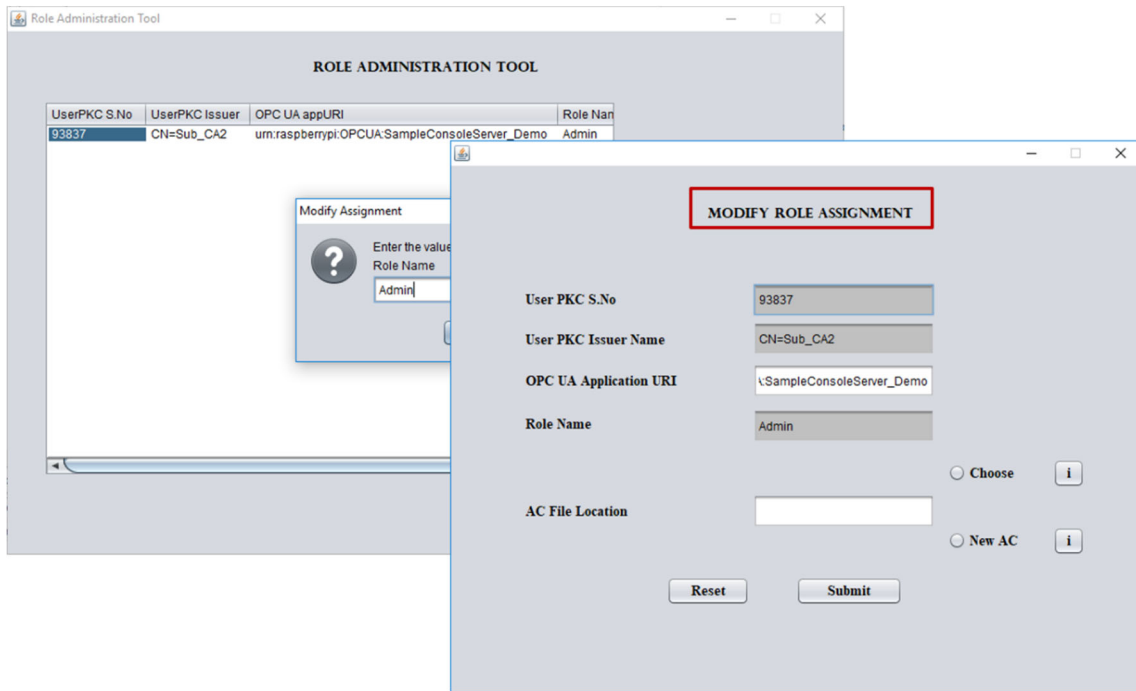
Role Administration Tool

ROLE ADMINISTRATION TOOL

| UserPKC S.No | UserPKC Issuer | OPC UA appURI | Role Nan |
|---|---|---|---|
| 93837 | CN=Sub_CA2 | urn:raspberrypi:OPCUA:SampleConsoleServer_Demo | Admin |

Modify Assignment

Enter the value

Role Name

Admin

MODIFY ROLE ASSIGNMENT

User PKC S.No 93837

User PKC Issuer Name CN=Sub_CA2

OPC UA Application URI \:SampleConsoleServer_Demo

Role Name Admin

Choose i

AC File Location

New AC i

Reset Submit